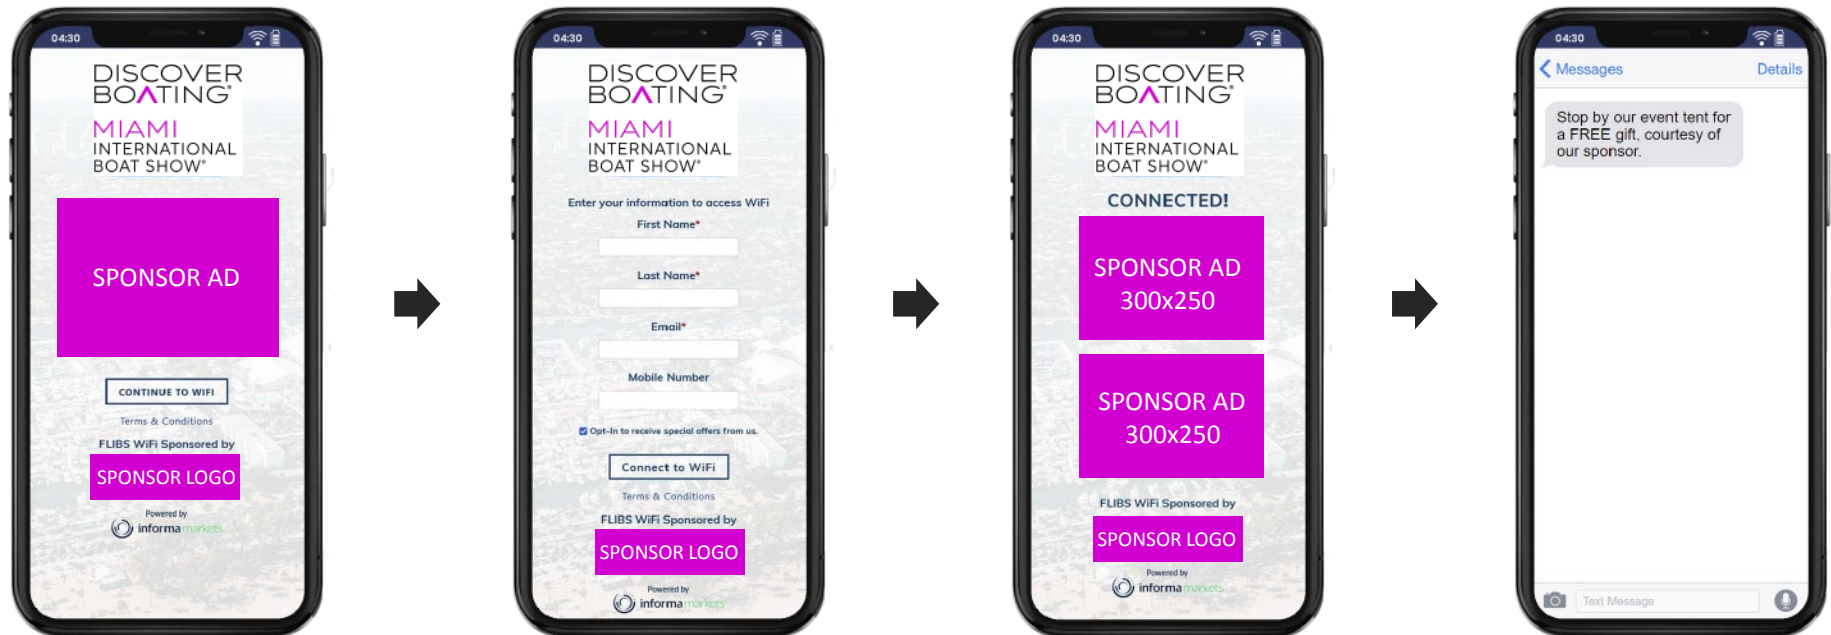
04:30

DISCOVER BOATING®
MIAMI
INTERNATIONAL
BOAT SHOW®

SPONSOR AD

CONTINUE TO WIFI

Terms & Conditions

FLIBS WiFi Sponsored by

SPONSOR LOGO

Powered by
informa markets

04:30

DISCOVER BOATING®
MIAMI
INTERNATIONAL
BOAT SHOW®

Enter your information to access WiFi

First Name*

Last Name*

Email*

Mobile Number

Opt-In to receive special offers from us.

Connect to WiFi

Terms & Conditions

FLIBS WiFi Sponsored by

SPONSOR LOGO

Powered by
informa markets

04:30

DISCOVER BOATING®
MIAMI
INTERNATIONAL
BOAT SHOW®

CONNECTED!

SPONSOR AD
300x250

SPONSOR AD
300x250

FLIBS WiFi Sponsored by

SPONSOR LOGO

Powered by
informa markets

04:30

Messages
Details

Stop by our event tent for a FREE gift, courtesy of our sponsor.

Text Message